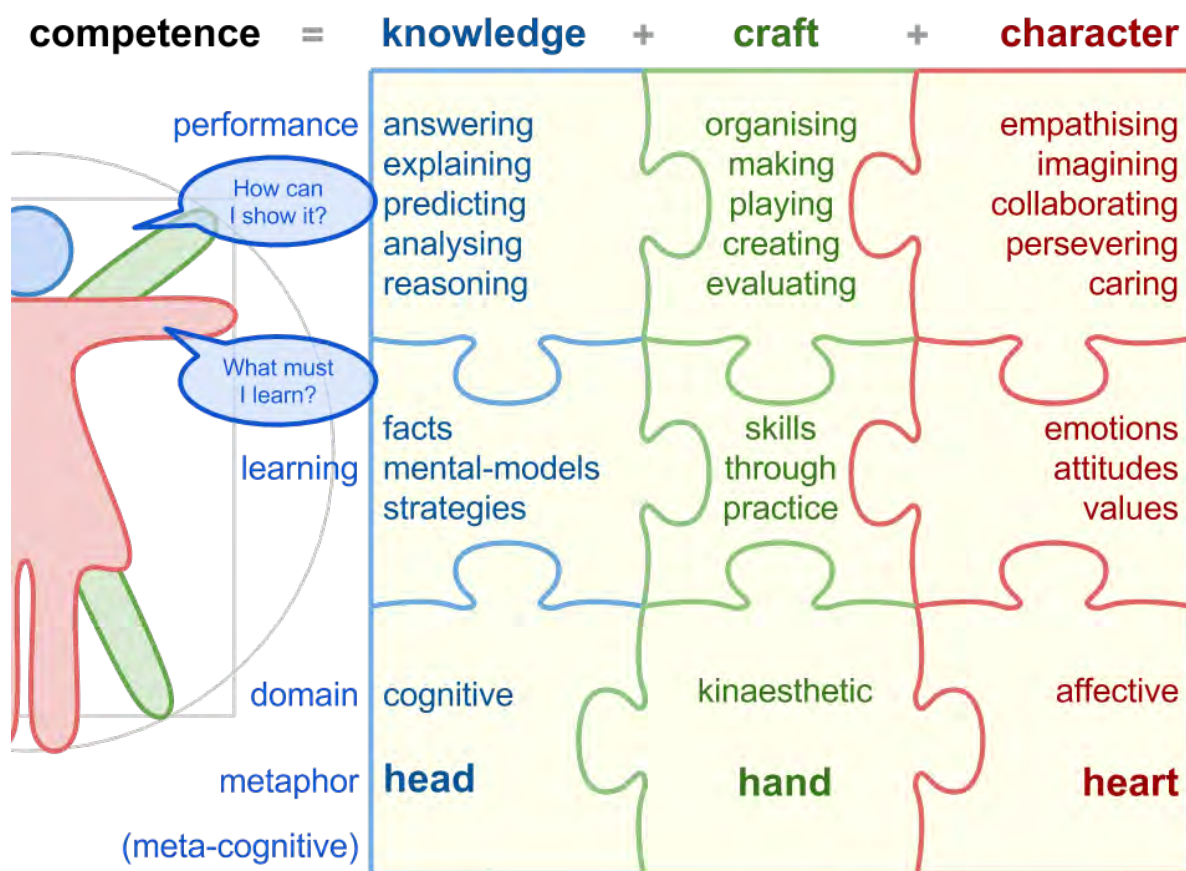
competence = knowledge + craft + character

| | knowledge | craft | character |
|---|---|---|---|
| performance | answering explaining predicting analysing reasoning | organising making playing creating evaluating | empathising imagining collaborating persevering caring |
| learning | facts mental-models strategies | skills through practice | emotions attitudes values |
| domain | cognitive | kinaesthetic | affective |
| metaphor | head | hand | heart |
| (meta-cognitive) | | | |

How can I show it?

What must I learn?